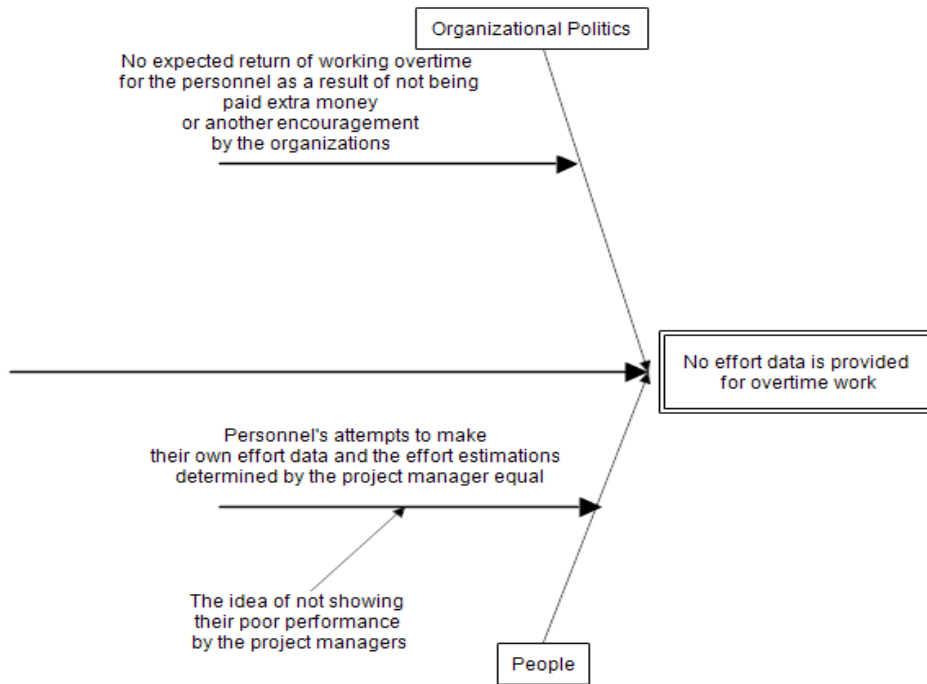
Organizational Politics

No expected return of working overtime for the personnel as a result of not being paid extra money or another encouragement by the organizations

No effort data is provided for overtime work

Personnel's attempts to make their own effort data and the effort estimations determined by the project manager equal

The idea of not showing their poor performance by the project managers

People